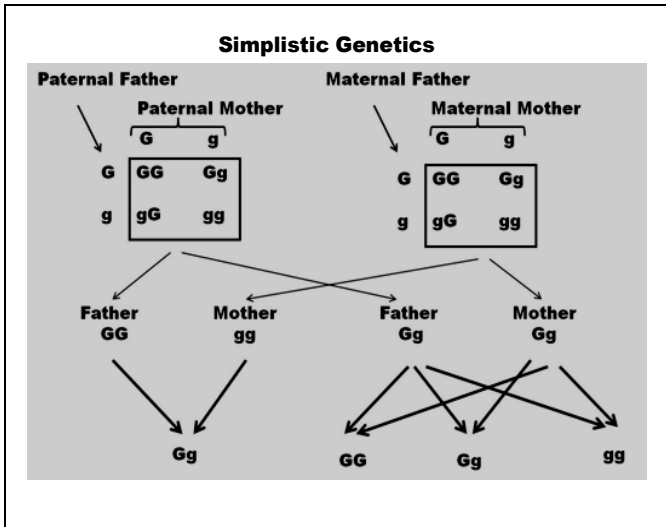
Simplistic Genetics

Paternal Father

Paternal Mother

| | G | g |
|---|---|---|
| G | GG | Gg |
| g | gG | gg |

Maternal Father

Maternal Mother

| | G | g |
|---|---|---|
| G | GG | Gg |
| g | gG | gg |

Father GG

Mother gg

Father Gg

Mother Gg

Gg

GG

Gg

gg